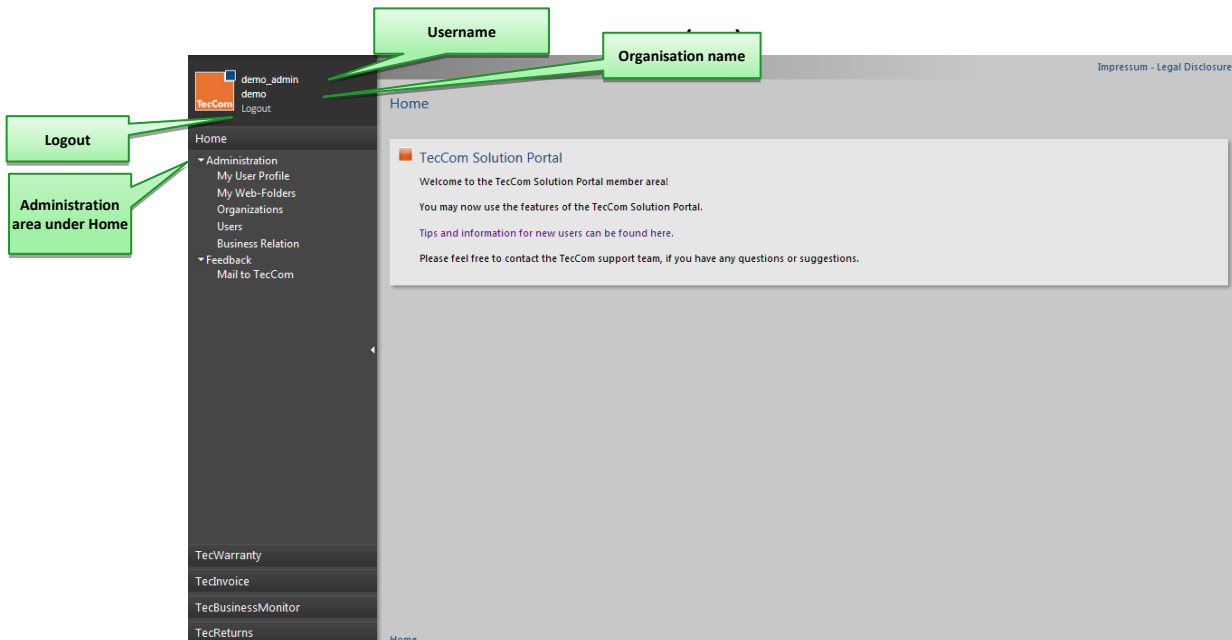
Username

Organisation name

TecCom

demo_admin
demo
Logout

Logout

Impressum - Legal Disclosure

Home

Home

Administration area under Home

Administration
My User Profile
My Web-Folders
Organizations
Users
Business Relation
Feedback
Mail to TecCom

TecCom Solution Portal

Welcome to the TecCom Solution Portal member area!

You may now use the features of the TecCom Solution Portal.

Tips and information for new users can be found here.

Please feel free to contact the TecCom support team, if you have any questions or suggestions.

TecWarranty
TecInvoice
TecBusinessMonitor
TecReturns

Home